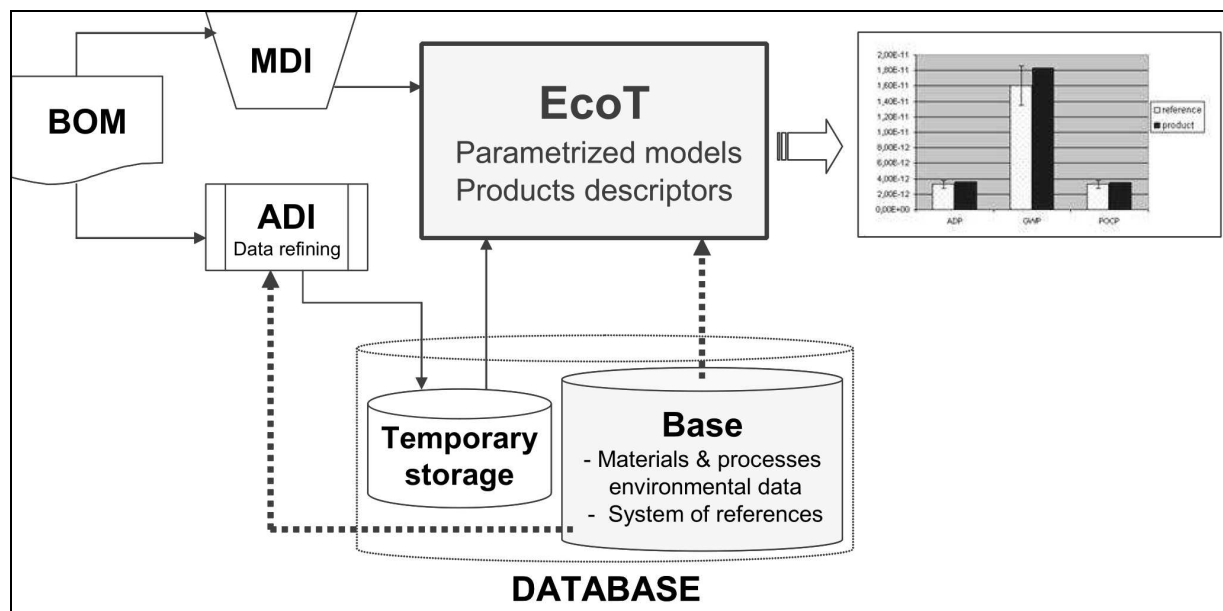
MDI

BOM

EcoT
Parametrized models
Products descriptors

2,00E-11
1,80E-11
1,60E-11
1,40E-11
1,20E-11
1,00E-11
8,00E-12
6,00E-12
4,00E-12
2,00E-12
0,00E+00

reference
product

ADP
GWP
POCP

ADI
Data refining

Temporary storage

Base
- Materials & processes environmental data
- System of references

DATABASE